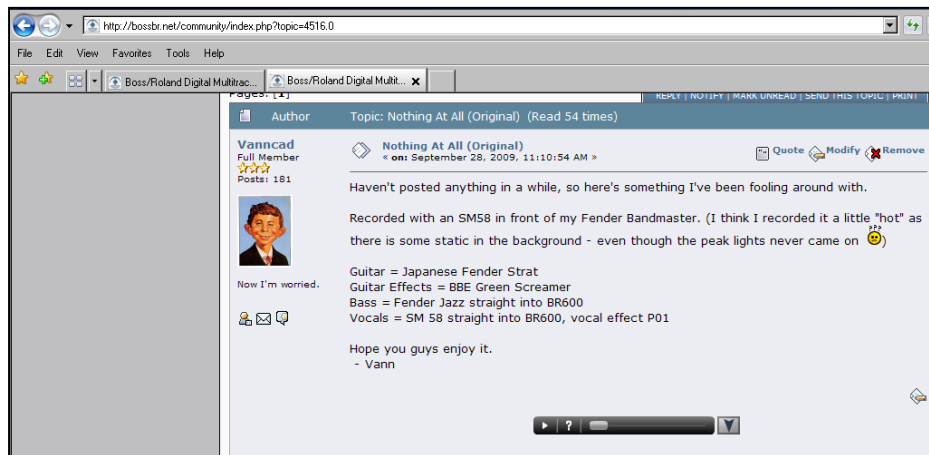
http://bossbr.net/community/index.php?topic=4516.0

File Edit View Favorites Tools Help

Boss/Roland Digital Multitrac... Boss/Roland Digital Multit...

Pages: [1]

REPLY | NOTIFY | MARK UNREAD | SEND THIS TOPIC | PRINT

Author

Topic: Nothing At All (Original) (Read 54 times)

Vanncad
Full Member
Posts: 181

Now I'm worried.

Nothing At All (Original)
« on: September 28, 2009, 11:10:54 AM »

Quote Modify Remove

Haven't posted anything in a while, so here's something I've been fooling around with.

Recorded with an SM58 in front of my Fender Bandmaster. (I think I recorded it a little "hot" as there is some static in the background - even though the peak lights never came on )

Guitar = Japanese Fender Strat
Guitar Effects = BBE Green Screamer
Bass = Fender Jazz straight into BR600
Vocals = SM 58 straight into BR600, vocal effect P01

Hope you guys enjoy it.
- Vann

?